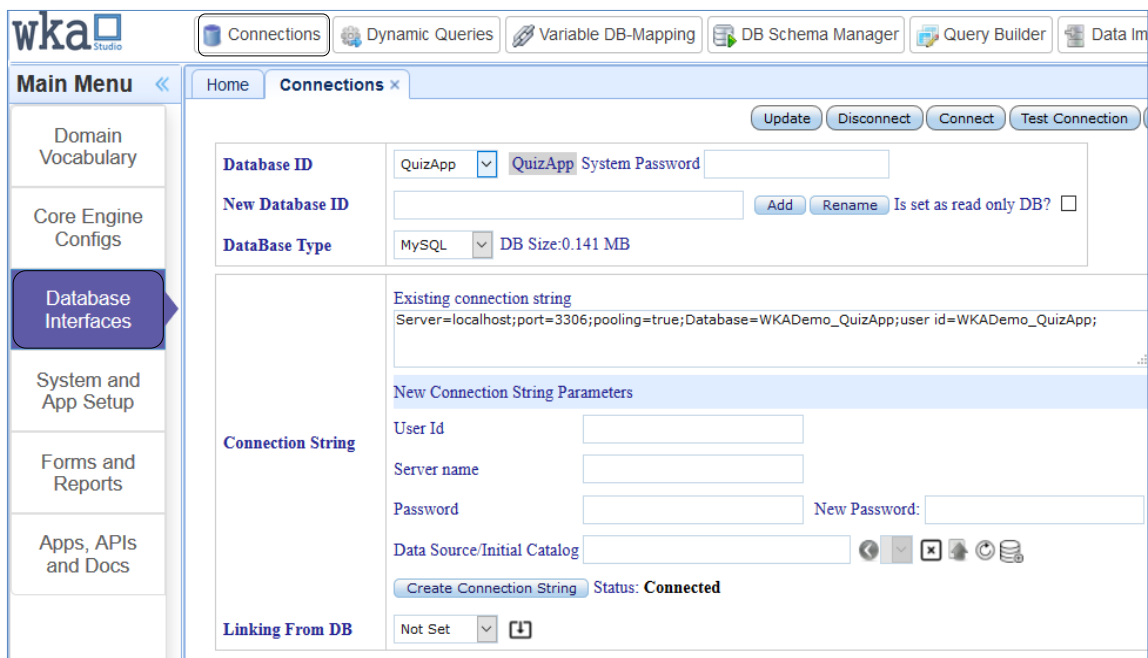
wka Studio

Connections | Dynamic Queries | Variable DB-Mapping | DB Schema Manager | Query Builder | Data Im

Main Menu «

Domain Vocabulary

Core Engine Configs

Database Interfaces

System and App Setup

Forms and Reports

Apps, APIs and Docs

Home | Connections ×

Update | Disconnect | Connect | Test Connection

Database ID QuizApp QuizApp System Password

New Database ID Add Rename Is set as read only DB?

DataBase Type MySQL DB Size:0.141 MB

Connection String

Existing connection string
Server=localhost;port=3306;pooling=true;Database=WKADemo_QuizApp;user id=WKADemo_QuizApp;

New Connection String Parameters

User Id

Server name

Password New Password:

Data Source/Initial Catalog

Create Connection String Status: Connected

Linking From DB Not Set